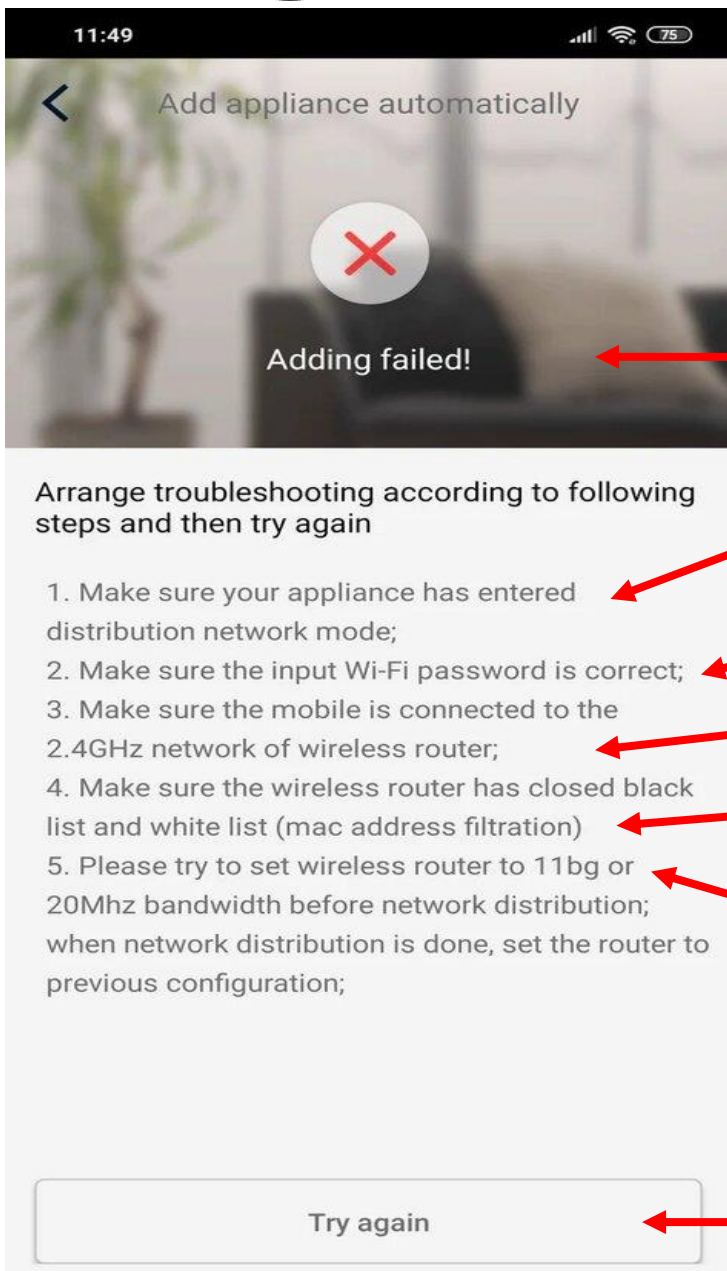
11:49

75

Add appliance automatically

Adding failed!

Arrange troubleshooting according to following steps and then try again

1. Make sure your appliance has entered distribution network mode;
2. Make sure the input Wi-Fi password is correct;
3. Make sure the mobile is connected to the 2.4GHz network of wireless router;
4. Make sure the wireless router has closed black list and white list (mac address filtration)
5. Please try to set wireless router to 11bg or 20Mhz bandwidth before network distribution; when network distribution is done, set the router to previous configuration;

Try again